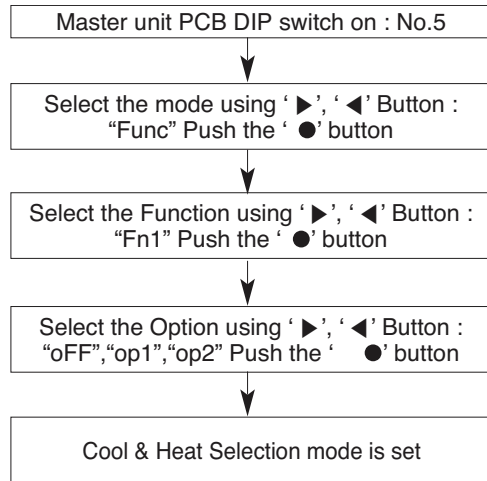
Master unit PCB DIP switch on : No.5

Select the mode using ' ▶', ' ◀' Button : "Func" Push the ' ●' button

Select the Function using ' ▶', ' ◀' Button : "Fn1" Push the ' ●' button

Select the Option using ' ▶', ' ◀' Button : "oFF","op1","op2" Push the ' ●' button

Cool & Heat Selection mode is set